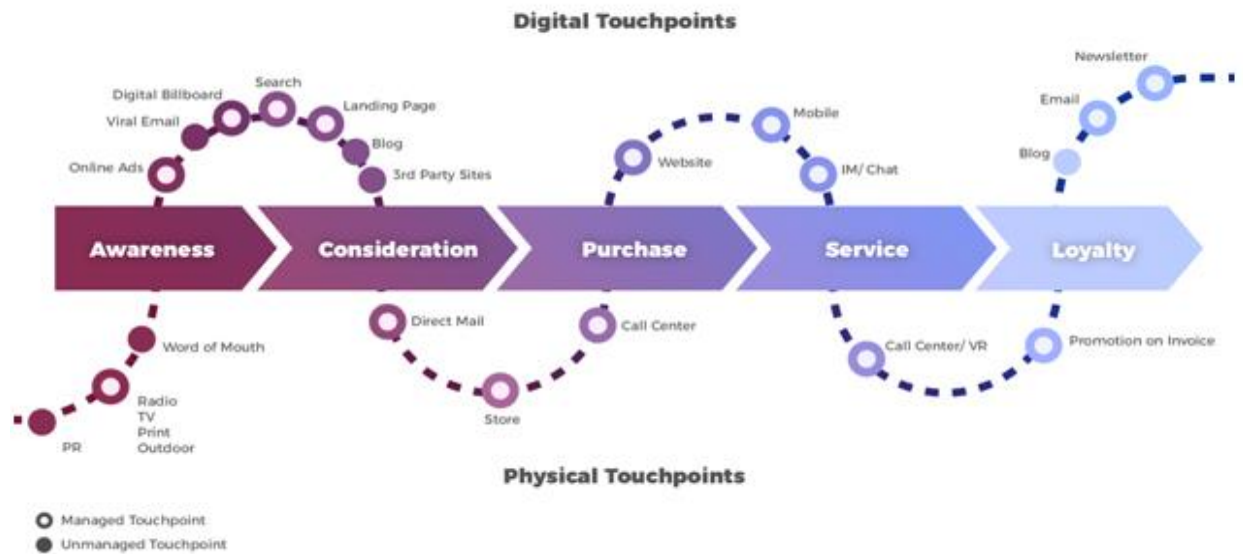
Digital Touchpoints

Online Ads
Viral Email
Digital Billboard
Search
Landing Page
Blog
3rd Party Sites
Website
Mobile
IM/ Chat
Blog
Email
Newsletter

Awareness
Consideration
Purchase
Service
Loyalty

PR
Radio
TV
Print
Outdoor
Word of Mouth
Direct Mail
Store
Call Center
Call Center/ VR
Promotion on Invoice

Physical Touchpoints

Managed Touchpoint
Unmanaged Touchpoint